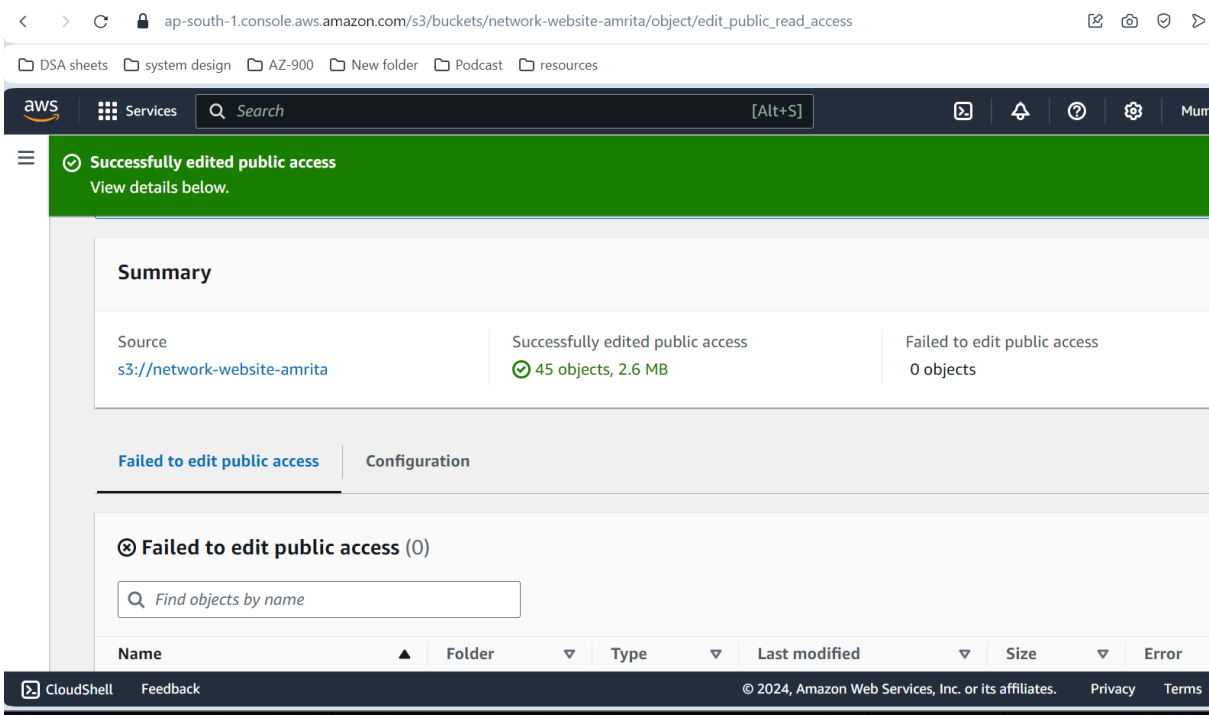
ap-south-1.console.aws.amazon.com/s3/buckets/network-website-amrita/object/edit_public_read_access

DSA sheets  system design  AZ-900  New folder  Podcast  resources

aws  Services  Search  [Alt+S]  Mum

Successfully edited public access
View details below.

Summary

Source
s3://network-website-amrita

Successfully edited public access
45 objects, 2.6 MB

Failed to edit public access
0 objects

Failed to edit public access  Configuration

Failed to edit public access (0)

Find objects by name

| Name | Folder | Type | Last modified | Size | Error |
|---|---|---|---|---|---|

CloudShell  Feedback  © 2024, Amazon Web Services, Inc. or its affiliates.  Privacy  Terms